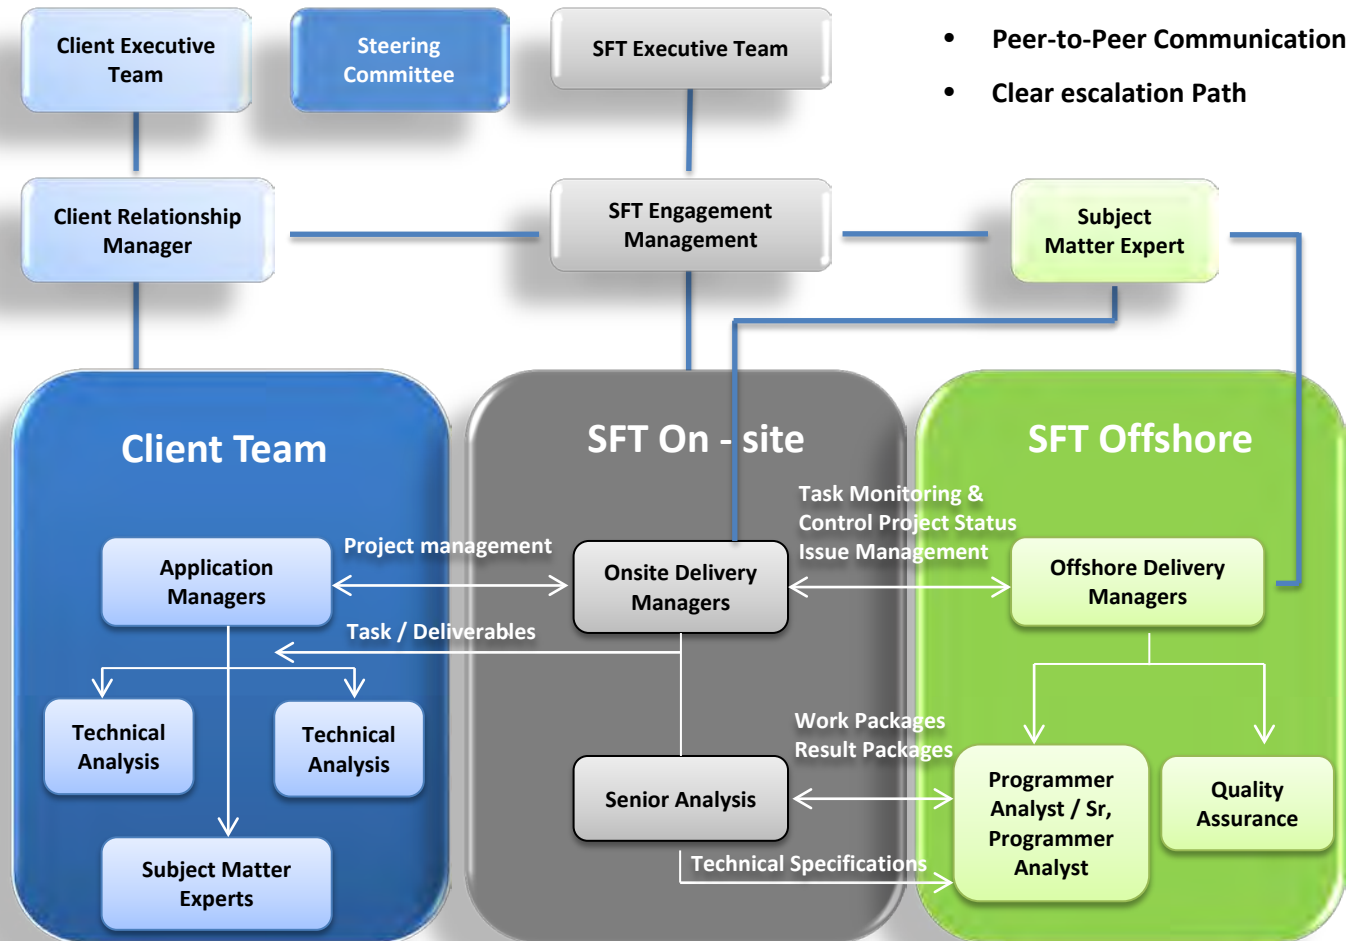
Client Executive Team

Steering Committee

SFT Executive Team

• Peer-to-Peer Communication

• Clear escalation Path

Client Relationship Manager

SFT Engagement Management

Subject Matter Expert

Client Team

SFT On - site

SFT Offshore

Task Monitoring & Control Project Status Issue Management

Project management

Application Managers

Onsite Delivery Managers

Offshore Delivery Managers

Task / Deliverables

Technical Analysis

Technical Analysis

Work Packages Result Packages

Programmer Analyst / Sr, Programmer Analyst

Quality Assurance

Senior Analysis

Subject Matter Experts

Technical Specifications